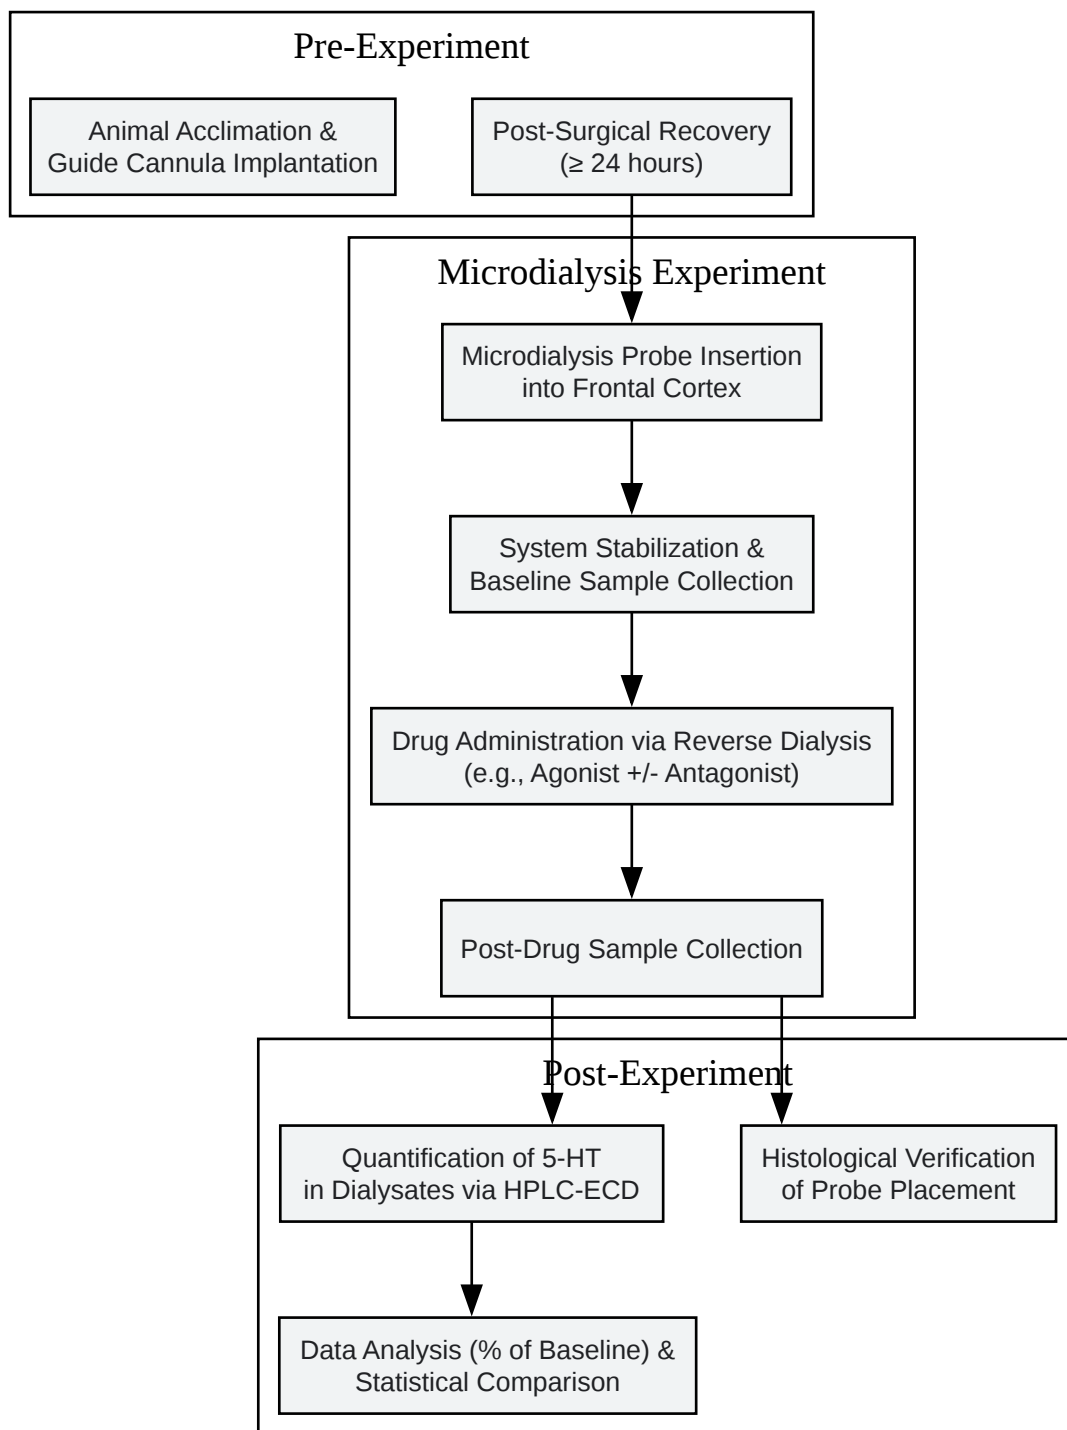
Pre-Experiment

Animal Acclimation & Guide Cannula Implantation

Post-Surgical Recovery ($\geq$ 24 hours)

Microdialysis Experiment

Microdialysis Probe Insertion into Frontal Cortex

System Stabilization & Baseline Sample Collection

Drug Administration via Reverse Dialysis (e.g., Agonist +/- Antagonist)

Post-Drug Sample Collection

Post-Experiment

Quantification of 5-HT in Dialysates via HPLC-ECD

Histological Verification of Probe Placement

Data Analysis (% of Baseline) & Statistical Comparison